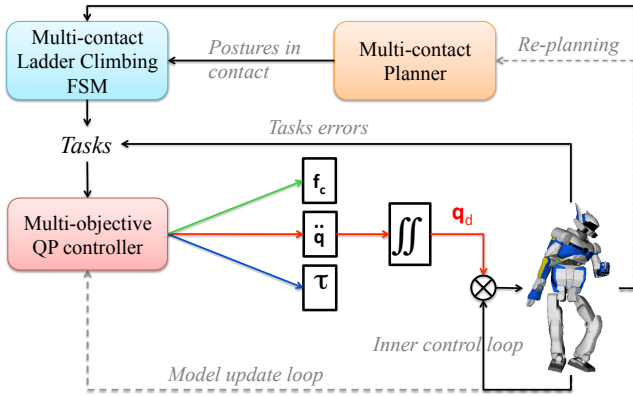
Multi-contact Ladder Climbing FSM

Postures in contact

Multi-contact Planner

Re-planning

Tasks errors

Tasks

Multi-objective QP controller

$\mathbf{f_c}$

$\ddot{\mathbf{q}}$

$\boldsymbol{\tau}$

$\iint$

$\mathbf{q}_d$

Inner control loop

Model update loop